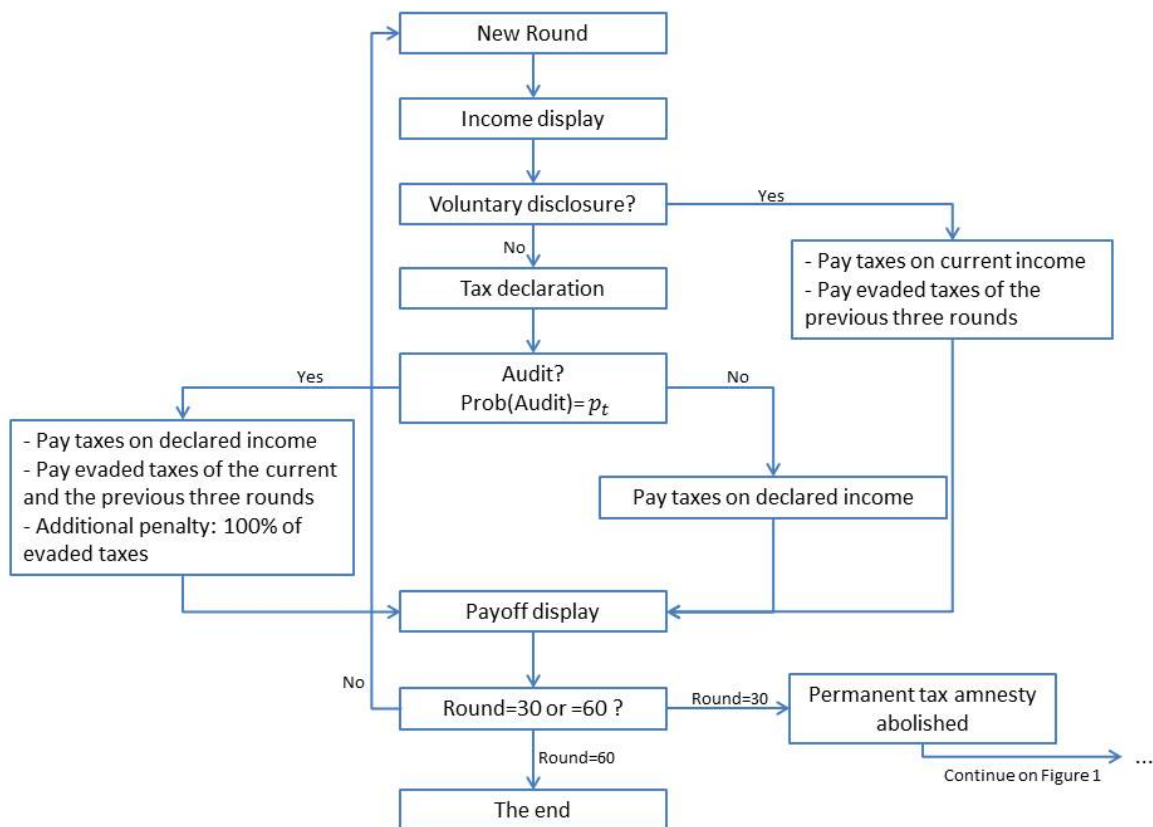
New Round

Income display

Voluntary disclosure?

Yes

- Pay taxes on current income
- Pay evaded taxes of the previous three rounds

No

Tax declaration

Audit?
Prob(Audit)= $p_t$

Yes

No

- Pay taxes on declared income
- Pay evaded taxes of the current and the previous three rounds
- Additional penalty: 100% of evaded taxes

Pay taxes on declared income

Payoff display

No

Round=30 or =60 ?

Round=30

Permanent tax amnesty abolished

Continue on Figure 1

...

Round=60

The end